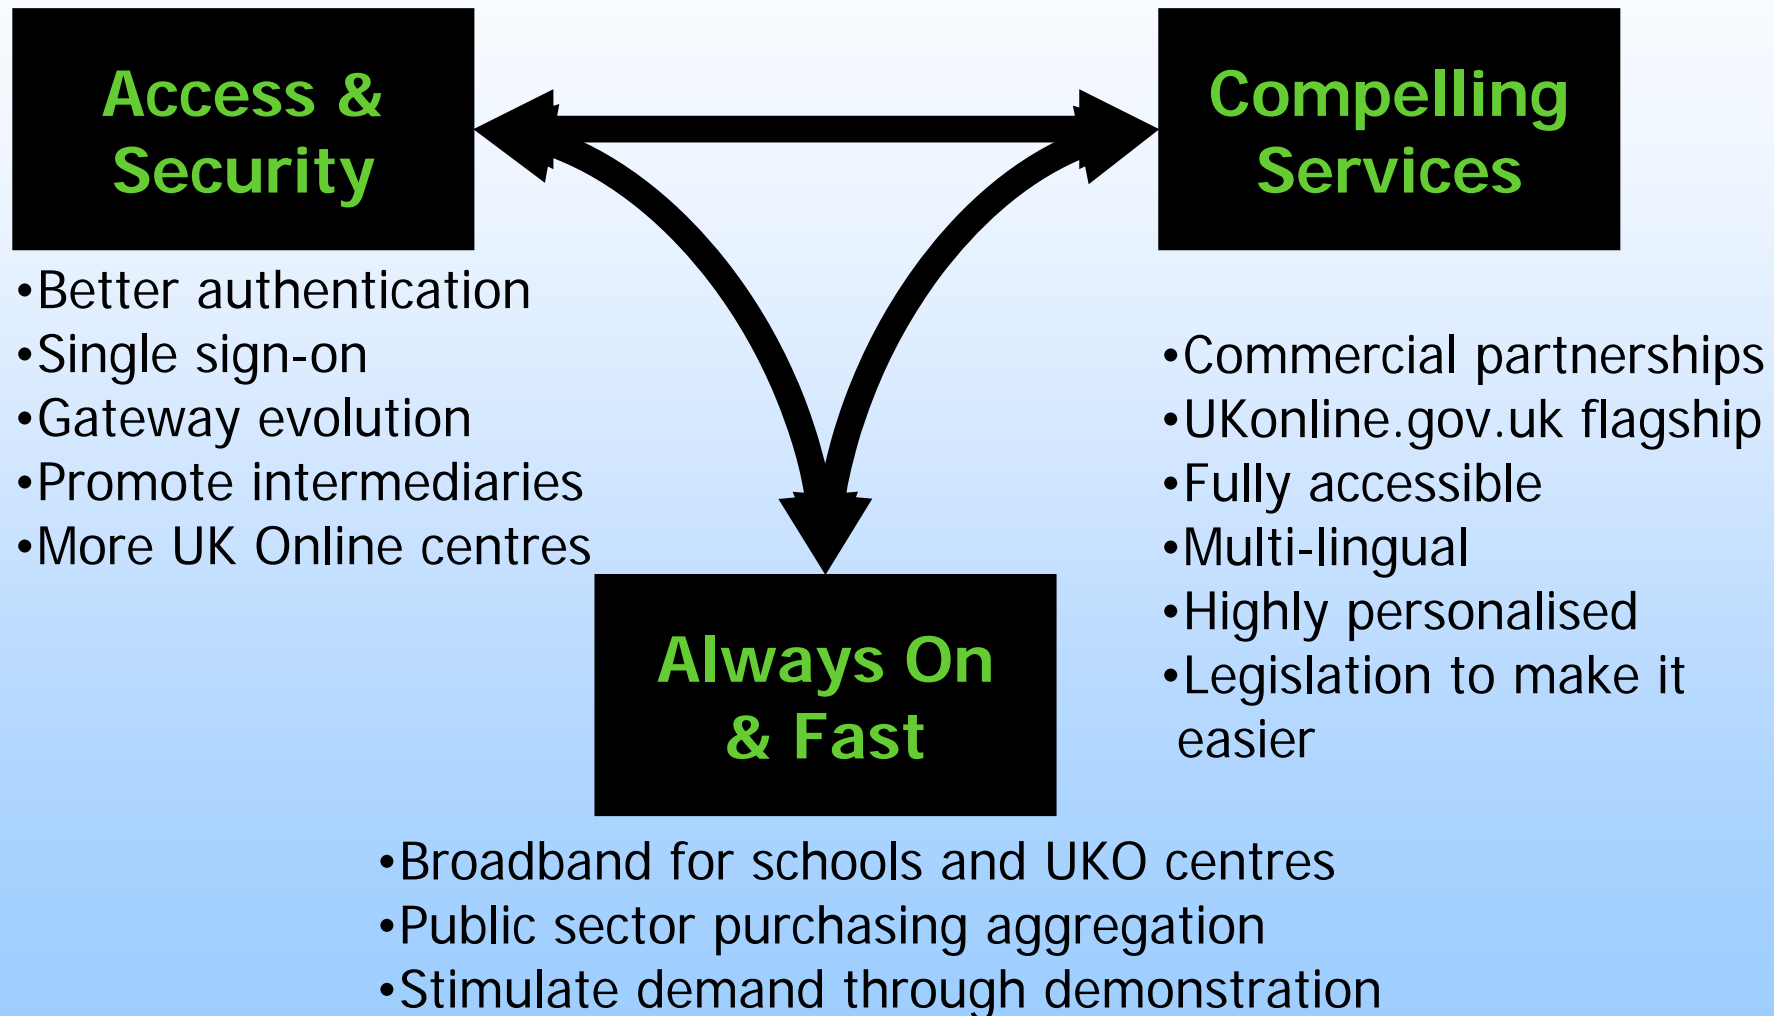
Access & Security

•Better authentication
•Single sign-on
•Gateway evolution
•Promote intermediaries
•More UK Online centres

Compelling Services

•Commercial partnerships
•UKonline.gov.uk flagship
•Fully accessible
•Multi-lingual
•Highly personalised
•Legislation to make it easier

Always On & Fast

•Broadband for schools and UKO centres
•Public sector purchasing aggregation
•Stimulate demand through demonstration